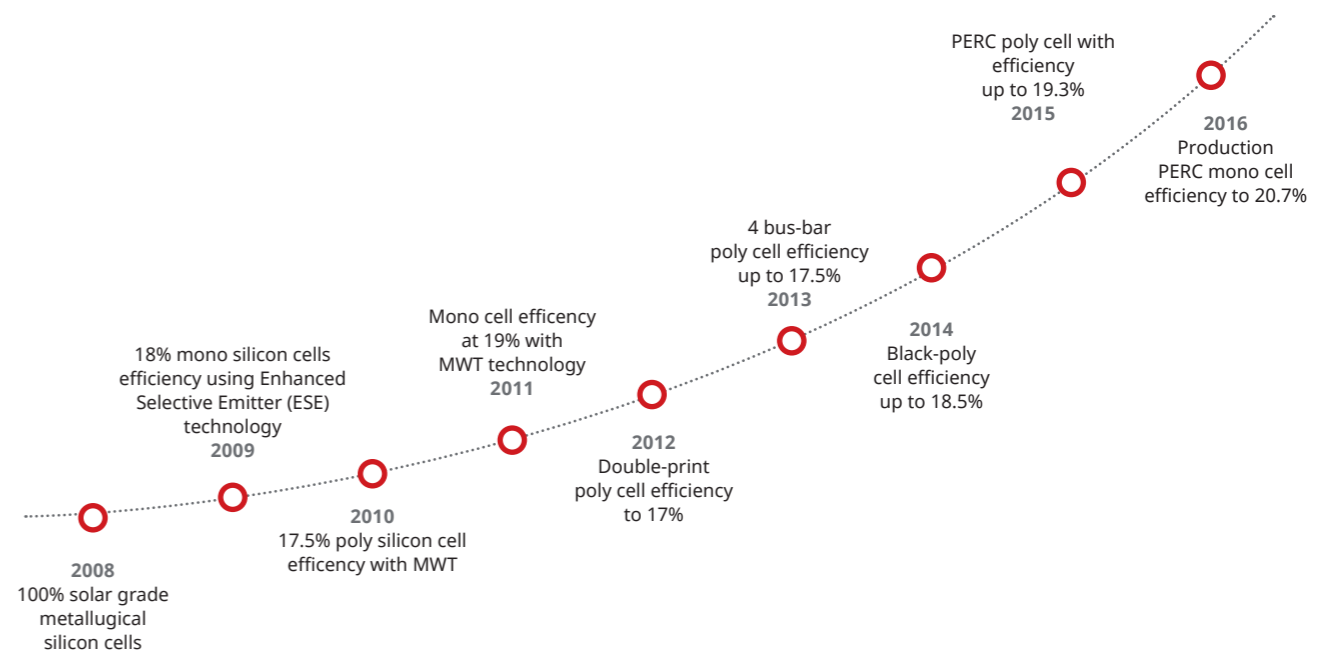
2008
100% solar grade metallugical silicon cells

18% mono silicon cells efficiency using Enhanced Selective Emitter (ESE) technology
2009

2010
17.5% poly silicon cell efficency with MWT

Mono cell efficency at 19% with MWT technology
2011

2012
Double-print poly cell efficiency to 17%

4 bus-bar poly cell efficiency up to 17.5%
2013

2014
Black-poly cell efficiency up to 18.5%

PERC poly cell with efficiency up to 19.3%
2015

2016
Production PERC mono cell efficiency to 20.7%